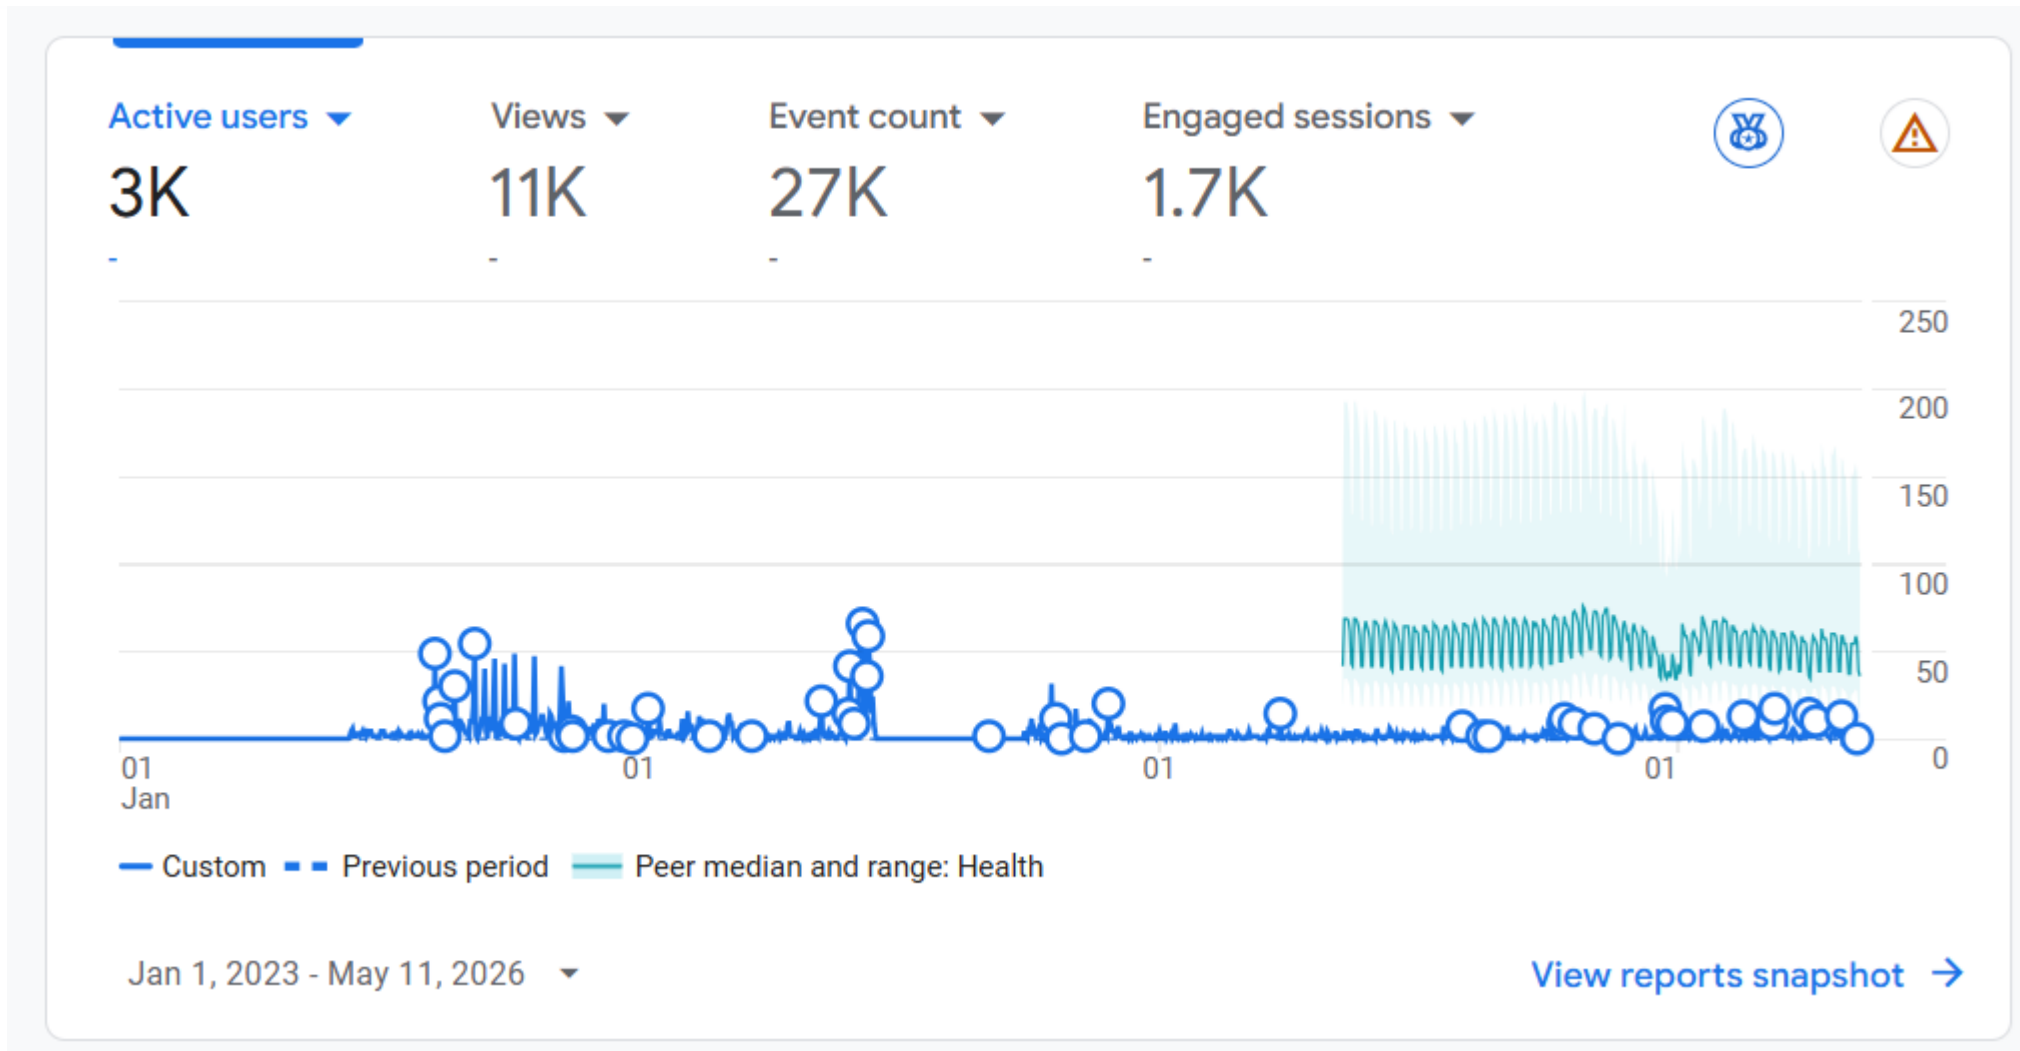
Active users
3K
-

Views
11K
-

Event count
27K
-

Engaged sessions
1.7K
-

250
200
150
100
50
0

01
Jan
01
01
01

Custom
Previous period
Peer median and range: Health

Jan 1, 2023 - May 11, 2026

View reports snapshot